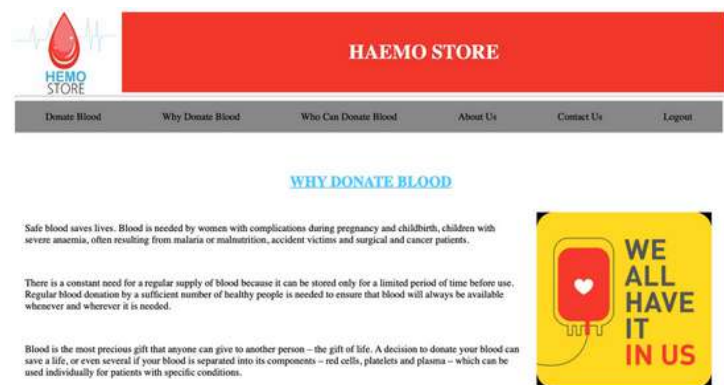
HEMO STORE

HAEMO STORE

Donate Blood Why Donate Blood Who Can Donate Blood About Us Contact Us Logout

WHY DONATE BLOOD

Safe blood saves lives. Blood is needed by women with complications during pregnancy and childbirth, children with severe anaemia, often resulting from malaria or malnutrition, accident victims and surgical and cancer patients.

There is a constant need for a regular supply of blood because it can be stored only for a limited period of time before use. Regular blood donation by a sufficient number of healthy people is needed to ensure that blood will always be available whenever and wherever it is needed.

Blood is the most precious gift that anyone can give to another person – the gift of life. A decision to donate your blood can save a life, or even several if your blood is separated into its components – red cells, platelets and plasma – which can be used individually for patients with specific conditions.

WE ALL HAVE IT IN US